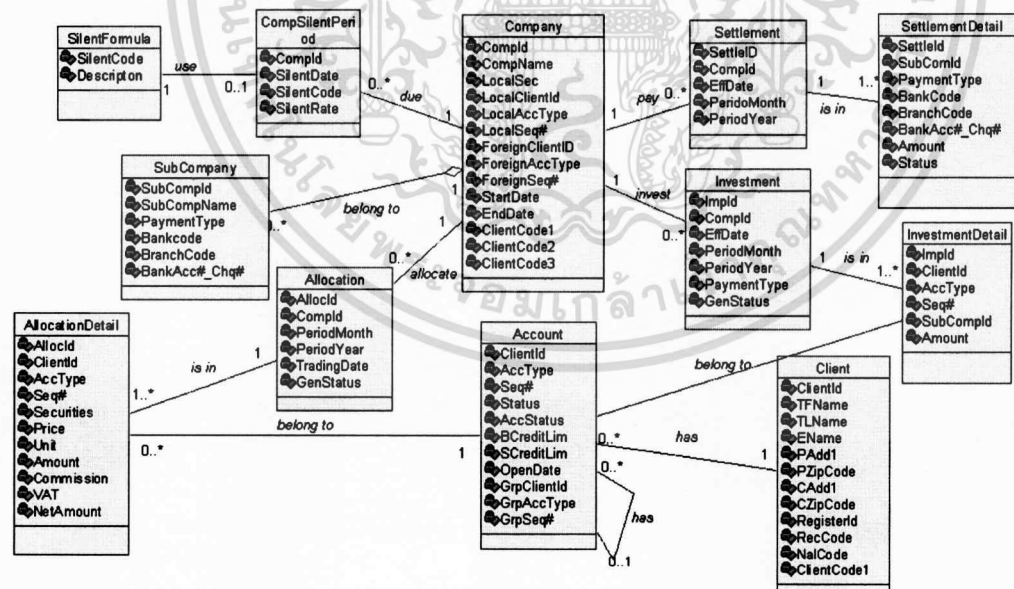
SilentFormula
SilentCode
Descripton

use
1
0..1

CompSilentPeriod
CompId
SilentDate
SilentCode
SilentRate

0..*
due
1

Company
CompId
CompName
LocalSec
LocalClientId
LocalAccType
LocalSeq#
ForeignClientID
ForeignAccType
ForeignSeq#
StartDate
EndDate
ClientCode1
ClientCode2
ClientCode3

pay
1
0..*

Settlement
SettleID
CompId
EffDate
PeridoMonth
PeriodYear

1
is in
1..*

SettlementDetail
SettleId
SubComId
PaymentType
BankCode
BranchCode
BankAcc#_Chq#
Amount
Status

SubCompany
SubCompId
SubCompName
PaymentType
Bankcode
BranchCode
BankAcc#_Chq#

0..*
belong to
1

invest
1
0..*

Investment
ImpId
CompId
EffDate
PeriodMonth
PeriodYear
PaymentType
GenStatus

1
is in
1..*

InvestmentDetail
ImpId
ClientId
AccType
Seq#
SubCompId
Amount

0..*
allocate
1

Allocation
AllocId
CompId
PeriodMonth
PeriodYear
TradingDate
GenStatus

AllocationDetail
AllocId
ClientId
AccType
Seq#
Securities
Price
Unit
Amount
Commission
VAT
NetAmount

is in
1
1..*

belong to
0..*
1

Account
ClientId
AccType
Seq#
Status
AccStatus
BCreditLim
SCreditLim
OpenDate
GrpClientId
GrpAccType
GrpSeq#

belong to

0..*
has
1

0..*
has
0..1

Client
ClientId
TFName
TLName
EName
PAdd1
PZipCode
CAdd1
CZipCode
RegisterId
RecCode
NalCode
ClientCode1